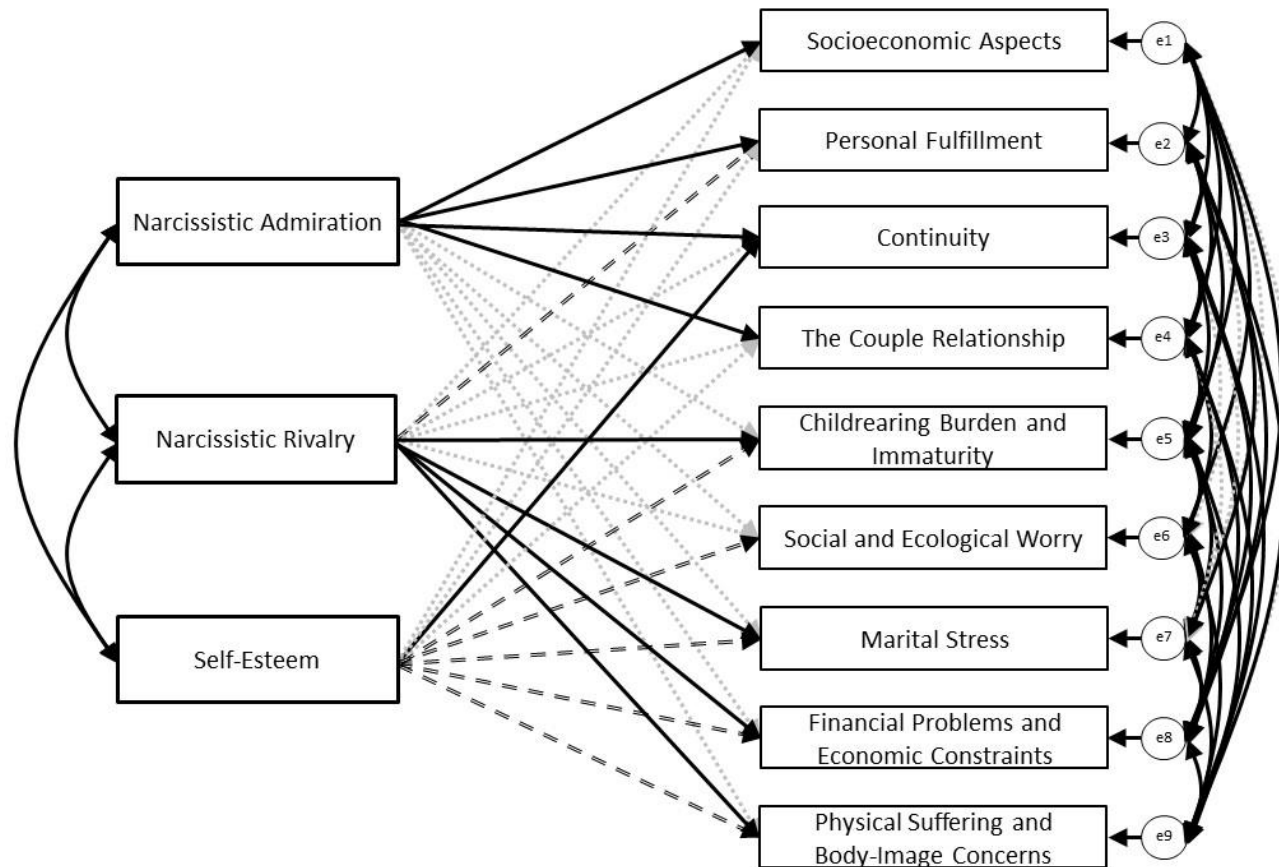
Narcissistic Admiration

Narcissistic Rivalry

Self-Esteem

Socioeconomic Aspects

Personal Fulfillment

Continuity

The Couple Relationship

Childrearing Burden and Immaturity

Social and Ecological Worry

Marital Stress

Financial Problems and Economic Constraints

Physical Suffering and Body-Image Concerns

e1

e2

e3

e4

e5

e6

e7

e8

e9